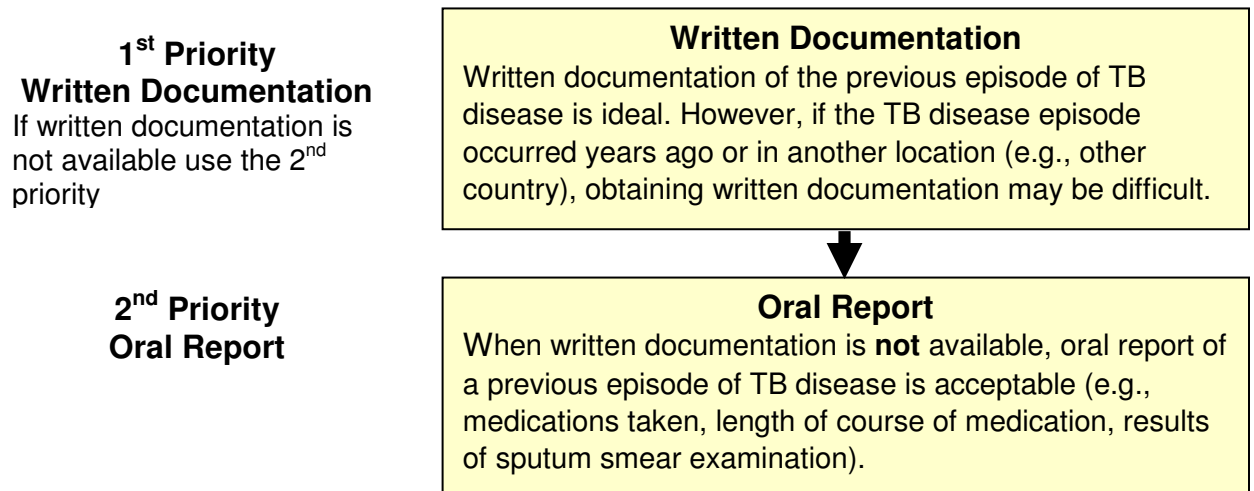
1$^{st}$ Priority
Written Documentation
If written documentation is not available use the 2$^{nd}$ priority

Written Documentation
Written documentation of the previous episode of TB disease is ideal. However, if the TB disease episode occurred years ago or in another location (e.g., other country), obtaining written documentation may be difficult.

2$^{nd}$ Priority
Oral Report

Oral Report
When written documentation is **not** available, oral report of a previous episode of TB disease is acceptable (e.g., medications taken, length of course of medication, results of sputum smear examination).